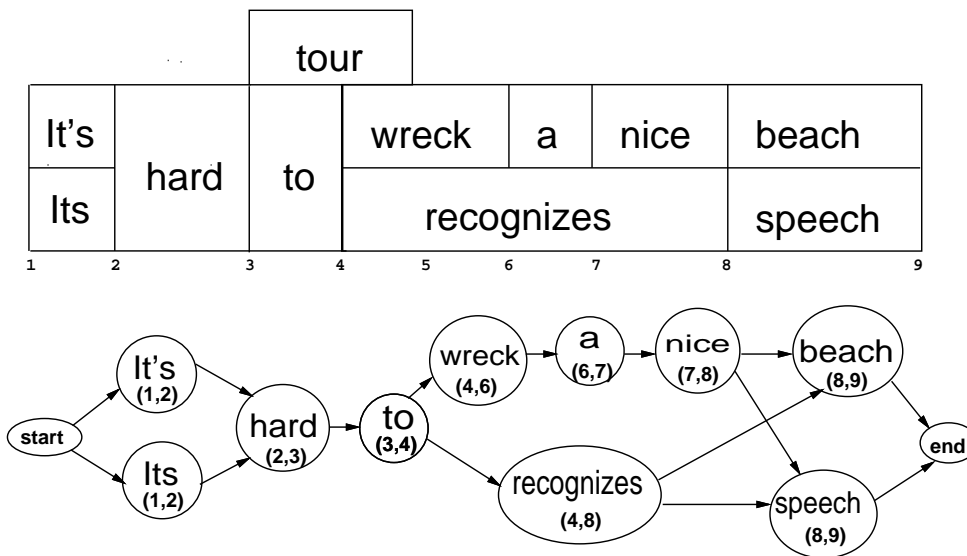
tour

It's
Its
hard
to
wreck
a
nice
beach
recognizes
speech

1 2 3 4 5 6 7 8 9

start
It's (1,2)
Its (1,2)
hard (2,3)
to (3,4)
wreck (4,6)
a (6,7)
nice (7,8)
beach (8,9)
recognizes (4,8)
speech (8,9)
end